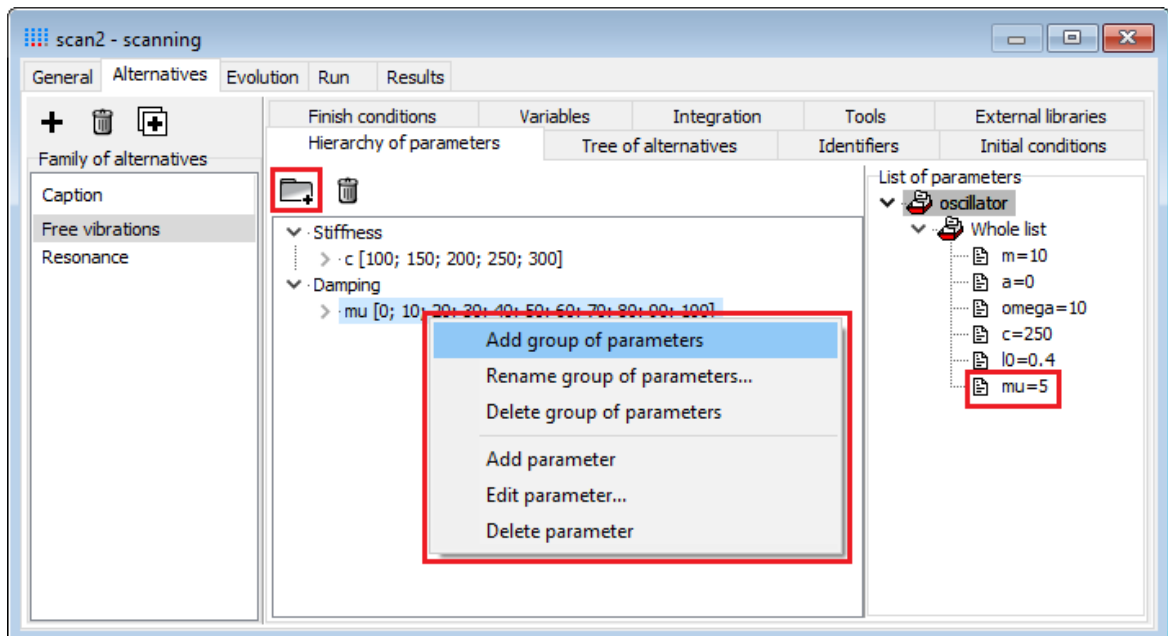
scan2 - scanning

General | Alternatives | Evolution | Run | Results

Family of alternatives

Caption
Free vibrations
Resonance

Finish conditions | Variables | Integration | Tools | External libraries
Hierarchy of parameters | Tree of alternatives | Identifiers | Initial conditions

Stiffness
c [100; 150; 200; 250; 300]
Damping
mu [0; 10; 20; 30; 40; 50; 60; 70; 80; 90; 100]

Add group of parameters
Rename group of parameters...
Delete group of parameters
Add parameter
Edit parameter...
Delete parameter

List of parameters
oscillator
Whole list
m=10
a=0
omega=10
c=250
l0=0.4
mu=5